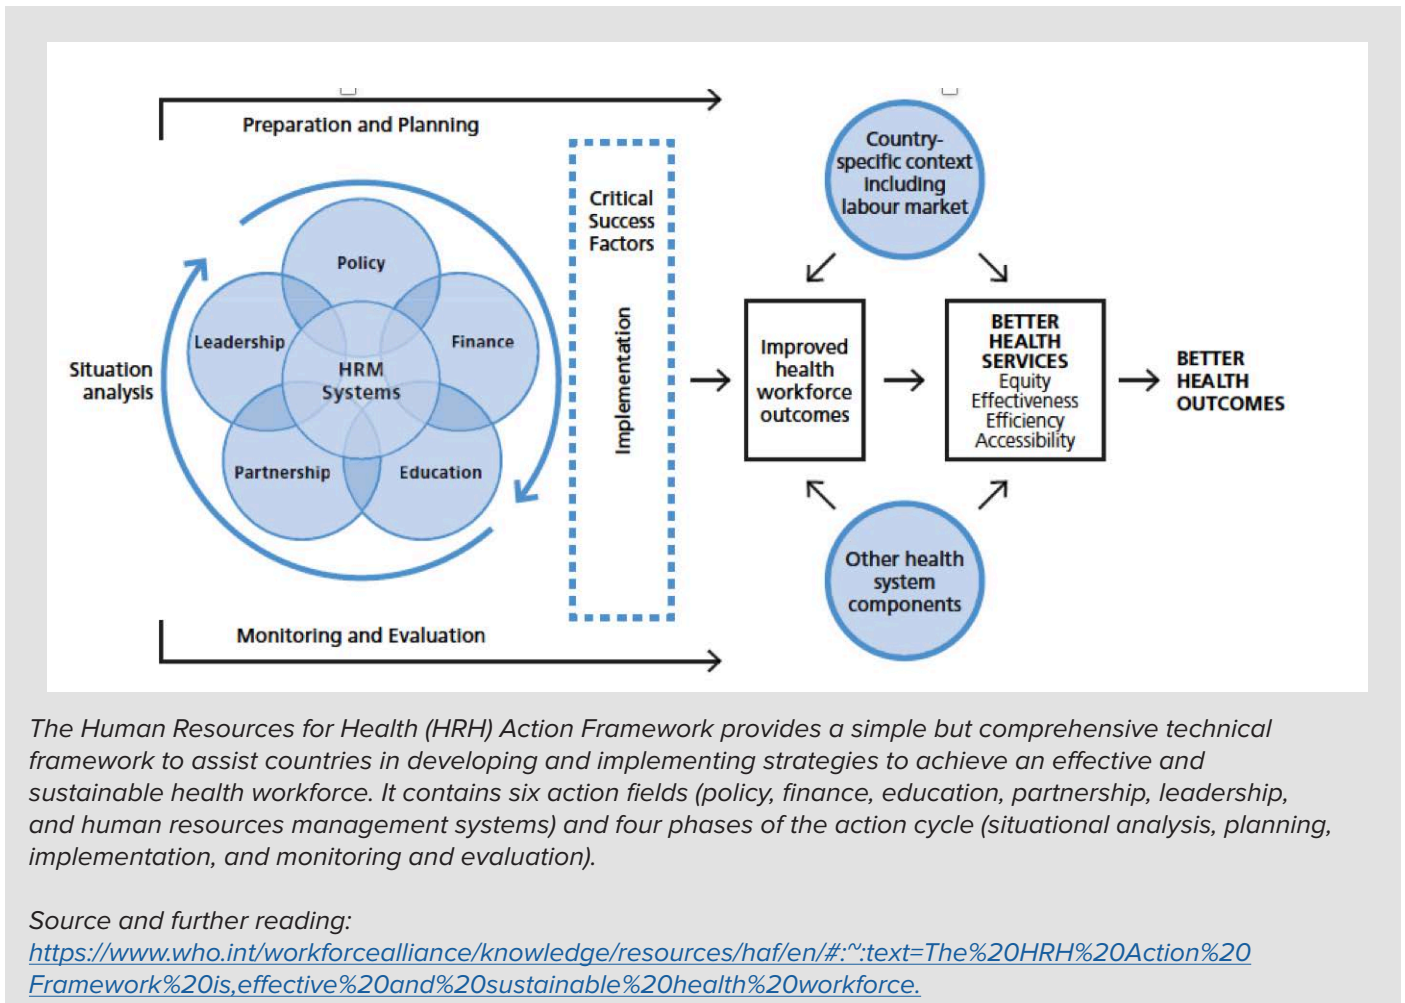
Preparation and Planning

Policy

Leadership

Finance

HRM Systems

Partnership

Education

Situation analysis

Monitoring and Evaluation

Critical Success Factors

Implementation

Country-specific context including labour market

Improved health workforce outcomes

BETTER HEALTH SERVICES
Equity
Effectiveness
Efficiency
Accessibility

BETTER HEALTH OUTCOMES

Other health system components

The Human Resources for Health (HRH) Action Framework provides a simple but comprehensive technical framework to assist countries in developing and implementing strategies to achieve an effective and sustainable health workforce. It contains six action fields (policy, finance, education, partnership, leadership, and human resources management systems) and four phases of the action cycle (situational analysis, planning, implementation, and monitoring and evaluation).

Source and further reading:
https://www.who.int/workforcealliance/knowledge/resources/haf/en/#:~:text=The%20HRH%20Action%20Framework%20is,effective%20and%20sustainable%20health%20workforce.